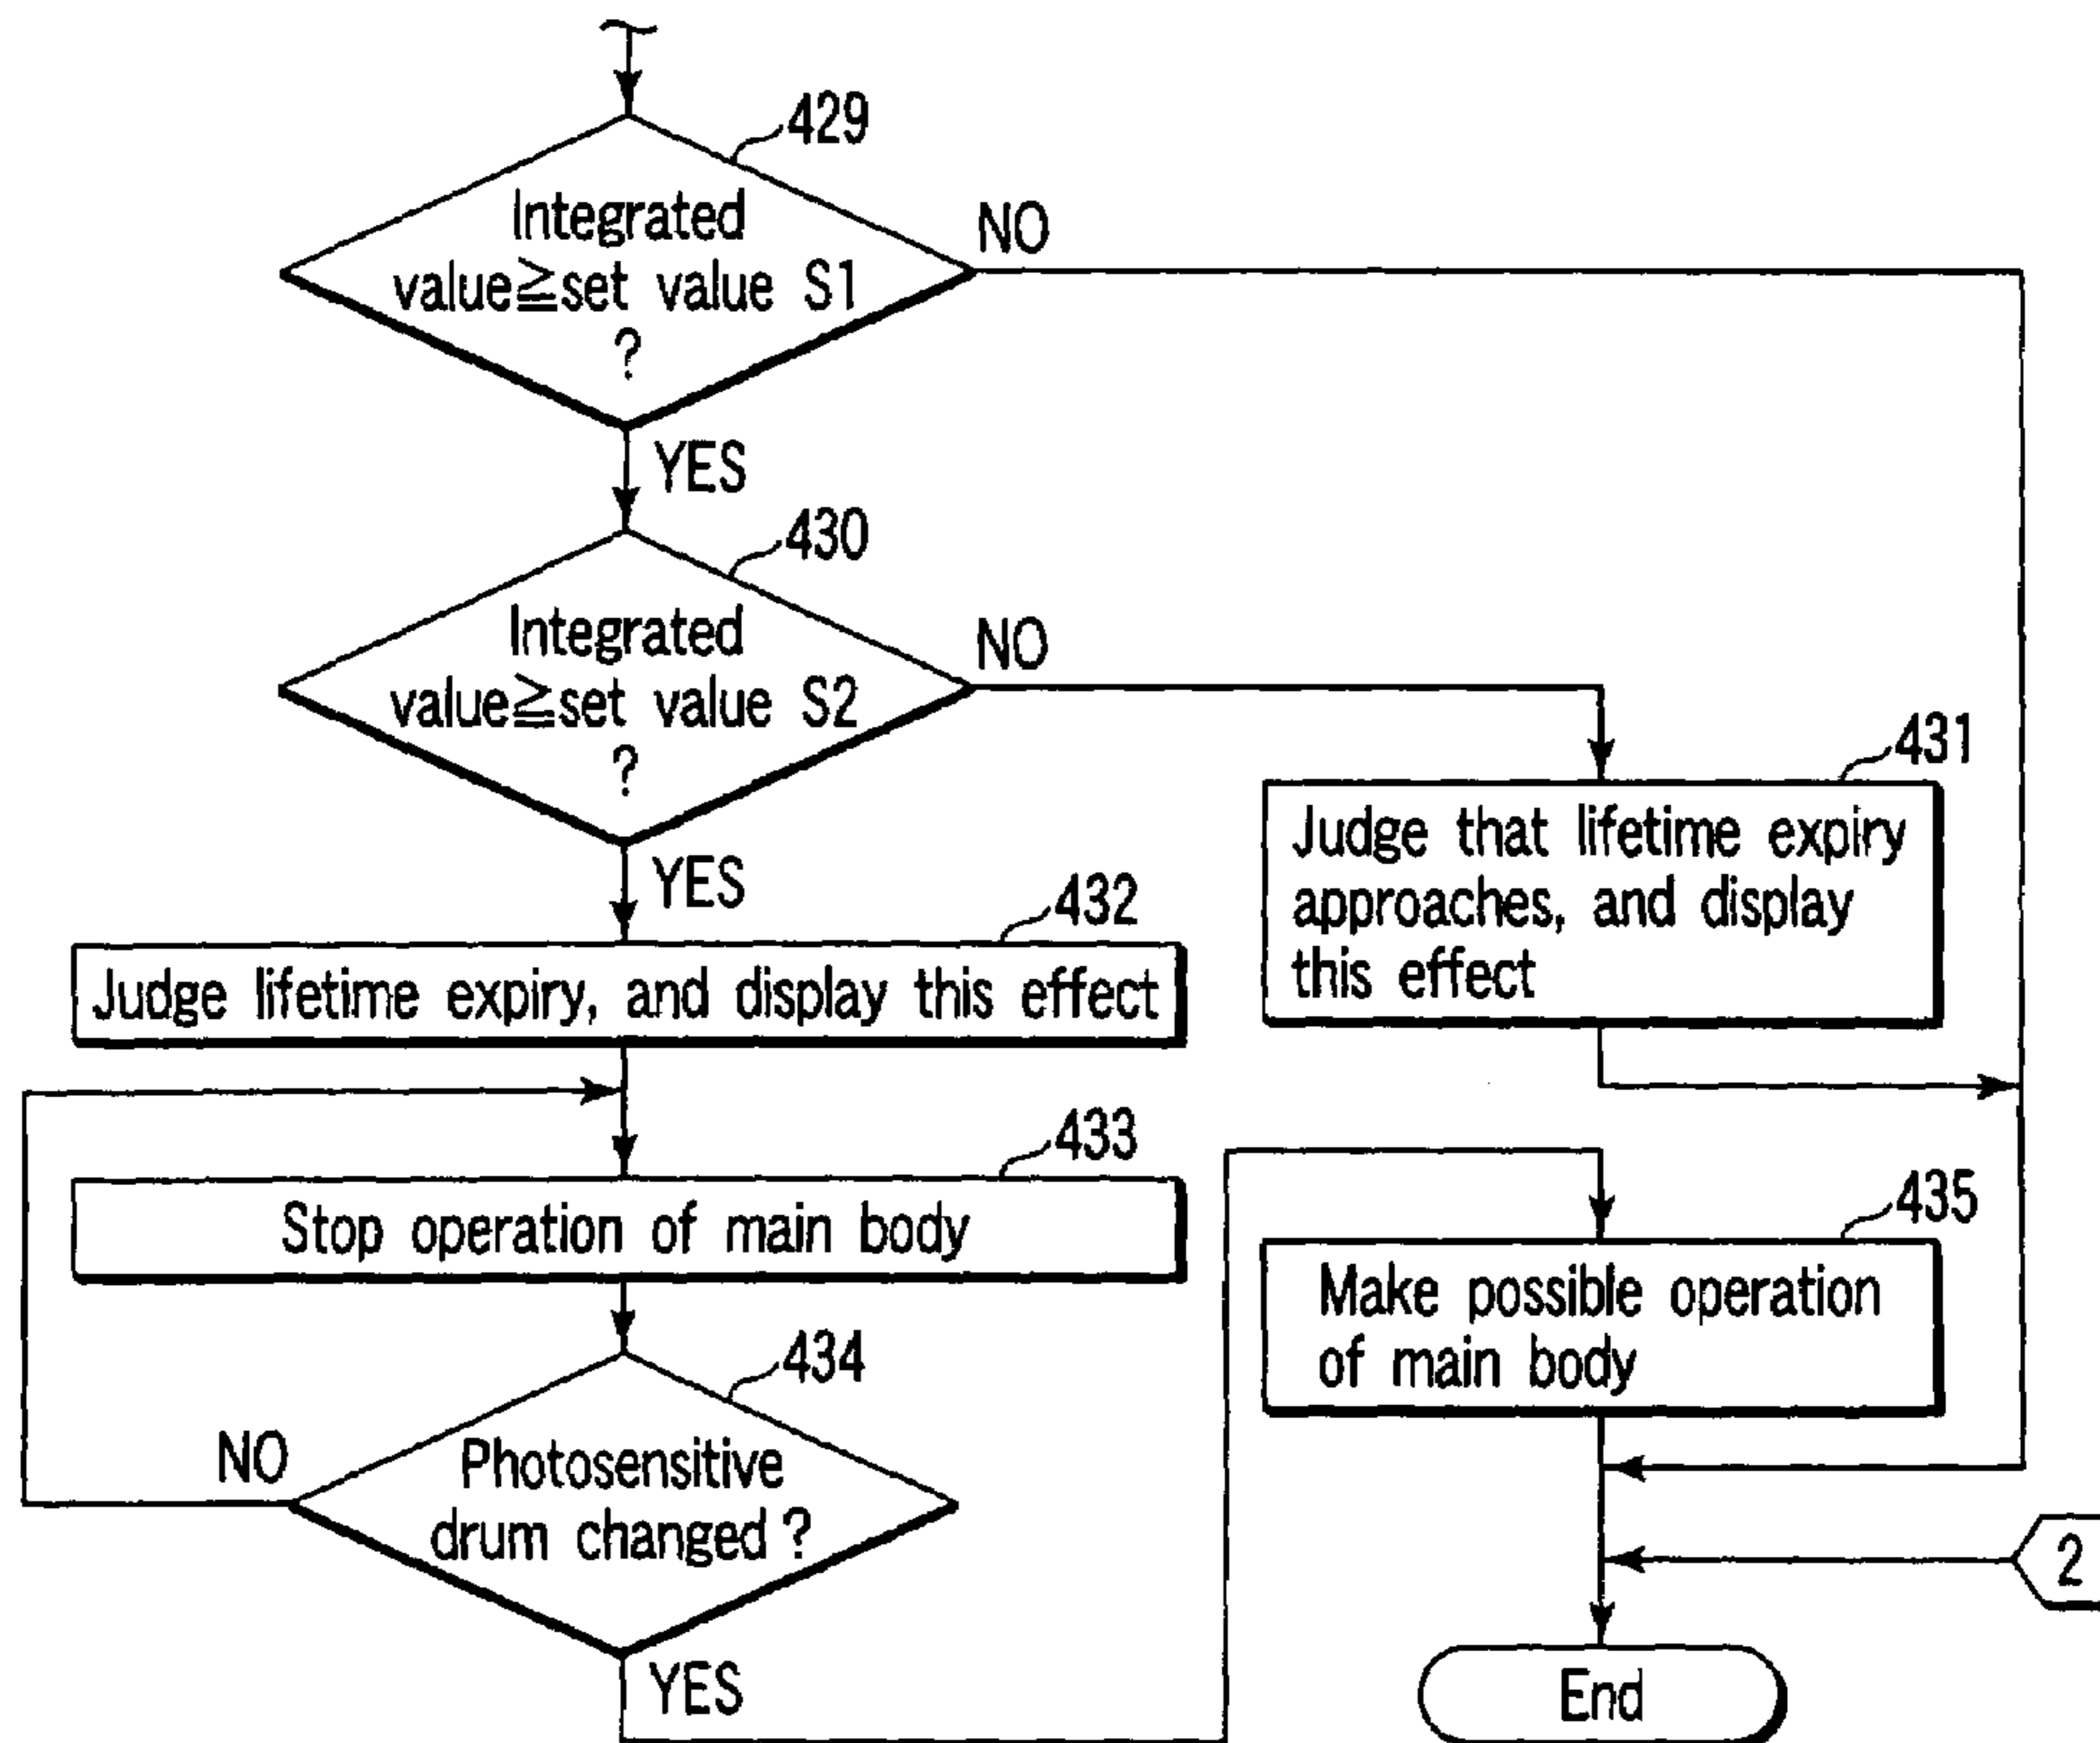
429
Integrated value$\geqq$set value S1 ?
NO
YES
430
Integrated value$\geqq$set value S2 ?
NO
431
Judge that lifetime expiry approaches, and display this effect
YES
432
Judge lifetime expiry, and display this effect
433
Stop operation of main body
435
Make possible operation of main body
434
NO
Photosensitive drum changed ?
2
YES
End